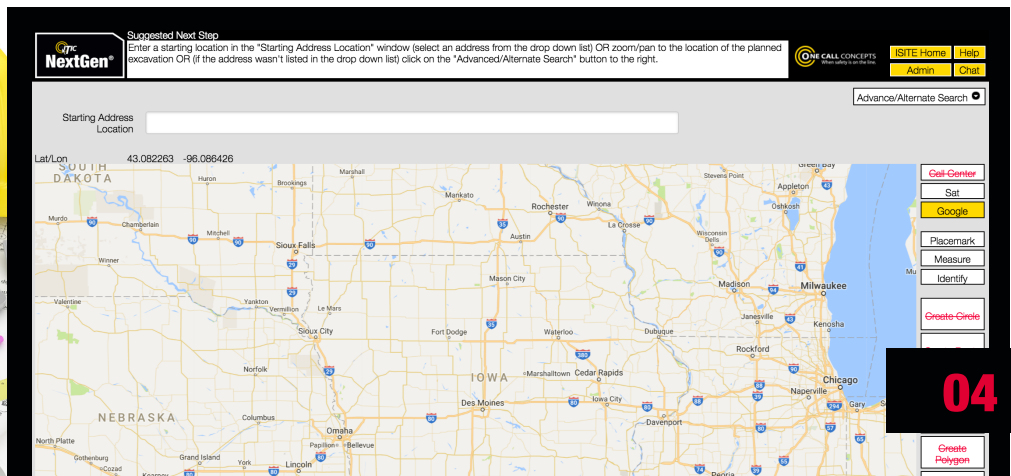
ITIC NextGen®

Suggested Next Step
Enter a starting location in the "Starting Address Location" window (select an address from the drop down list) OR zoom/pan to the location of the planned excavation OR (if the address wasn't listed in the drop down list) click on the "Advanced/Alternate Search" button to the right.

ONE CALL CONCEPTS When safety is on the line.

ISITE Home
Help
Admin
Chat

Advance/Alternate Search

Starting Address Location

Lat/Lon 43.082263 -96.086426

Call Center
Sat
Google
Placemark
Measure
Identify
Create Circle
Create Polygon

04

SOUTH DAKOTA
Huron
Brookings
Marshall
Mankato
Rochester
Winona
Stevens Point
Green Bay
Appleton
Oshkosh
Murdo
Chamberlain
Mitchell
Sioux Falls
Austin
La Crosse
Wisconsin Dells
Winner
Mason City
Madison
Milwaukee
Valentine
Yankton
Vermillion
Le Mars
Janesville
Kenosha
Sioux City
Fort Dodge
Waterloo
Dubuque
Rockford
Norfolk
IOWA
Marshalltown
Cedar Rapids
Chicago
Naperville
NEBRASKA
Columbus
Des Moines
Iowa City
Davenport
Gary
North Platte
Omaha
Papillion
Bellevue
Gothenburg
Cozad
Grand Island
York
Lincoln
Kearney
Peoria
Mu
90
29
35
380
80
94
43
41
39
88
55
65